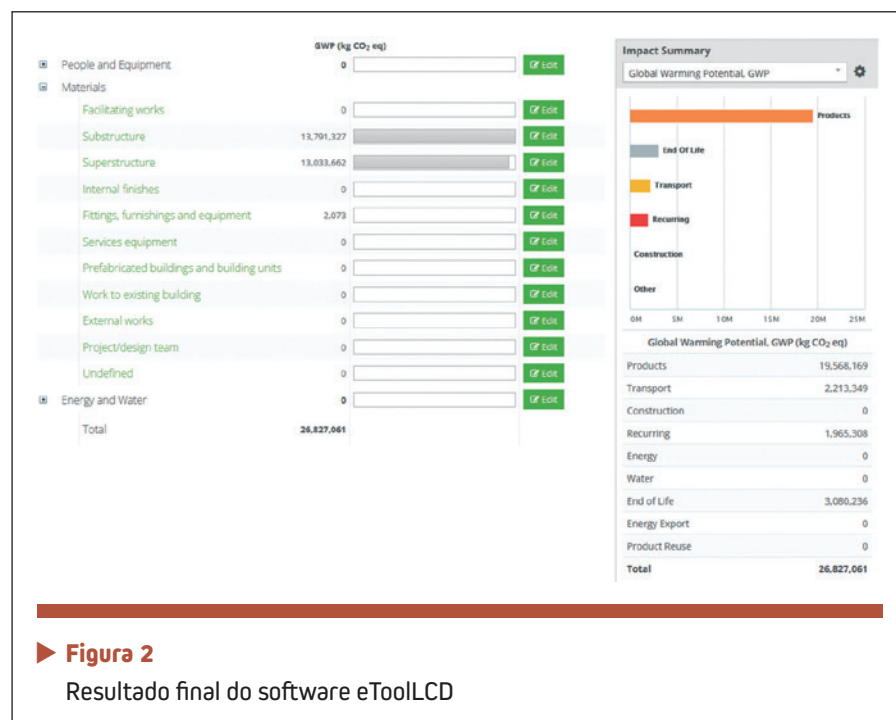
GWP (kg $CO_2$ eq)

People and Equipment | 0 | Edit
Materials
Facilitating works | 0 | Edit
Substructure | 13,791,327 | Edit
Superstructure | 13,033,662 | Edit
Internal finishes | 0 | Edit
Fittings, furnishings and equipment | 2,073 | Edit
Services equipment | 0 | Edit
Prefabricated buildings and building units | 0 | Edit
Work to existing building | 0 | Edit
External works | 0 | Edit
Project/design team | 0 | Edit
Undefined | 0 | Edit
Energy and Water | 0 | Edit
Total | 26,827,061

Impact Summary
Global Warming Potential, GWP

Products
End Of Life
Transport
Recurring
Construction
Other

0M 5M 10M 15M 20M 25M

| Global Warming Potential, GWP (kg $CO_2$ eq) | |
|---|---|
| Products | 19,568,169 |
| Transport | 2,213,349 |
| Construction | 0 |
| Recurring | 1,965,308 |
| Energy | 0 |
| Water | 0 |
| End of Life | 3,080,236 |
| Energy Export | 0 |
| Product Reuse | 0 |
| Total | 26,827,061 |

Figura 2
Resultado final do software eToolLCD